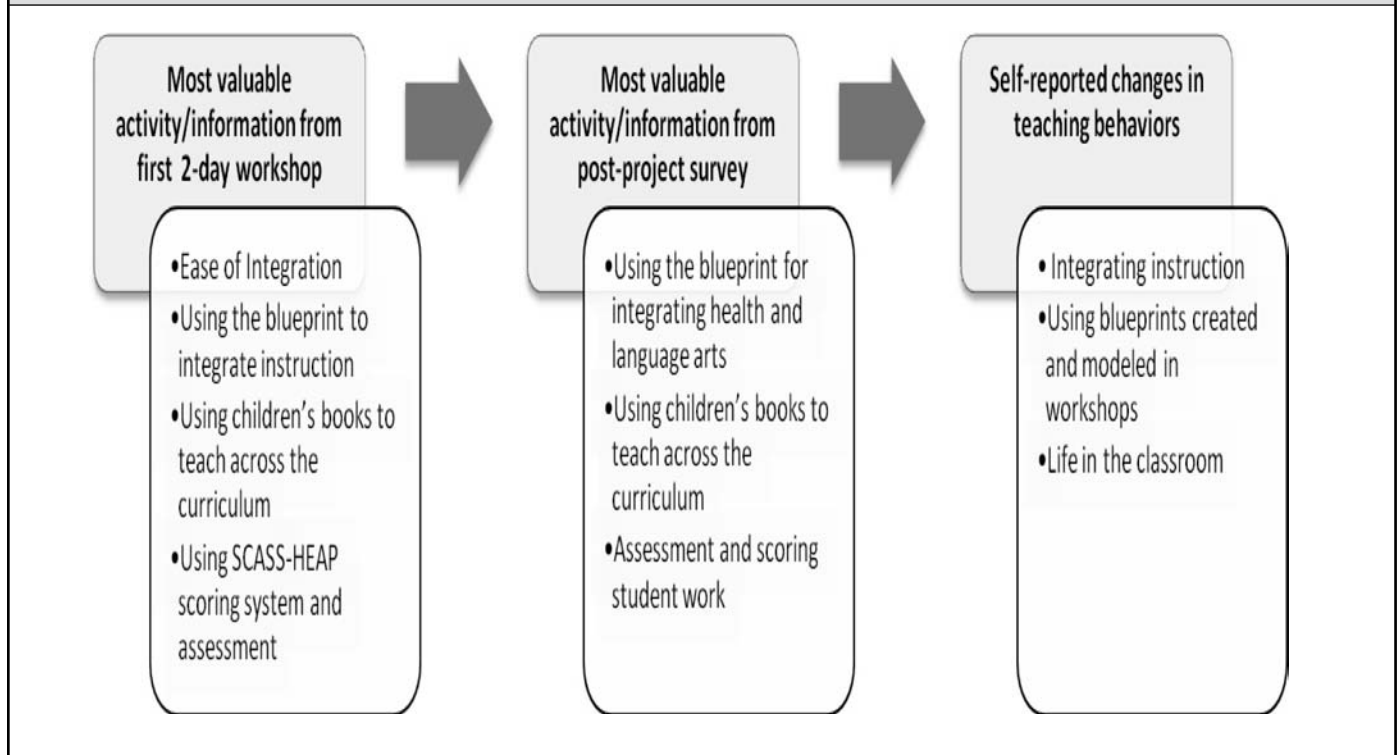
Most valuable activity/information from first 2-day workshop

•Ease of Integration
•Using the blueprint to integrate instruction
•Using children's books to teach across the curriculum
•Using SCASS-HEAP scoring system and assessment

Most valuable activity/information from post-project survey

•Using the blueprint for integrating health and language arts
•Using children's books to teach across the curriculum
•Assessment and scoring student work

Self-reported changes in teaching behaviors

• Integrating instruction
•Using blueprints created and modeled in workshops
•Life in the classroom